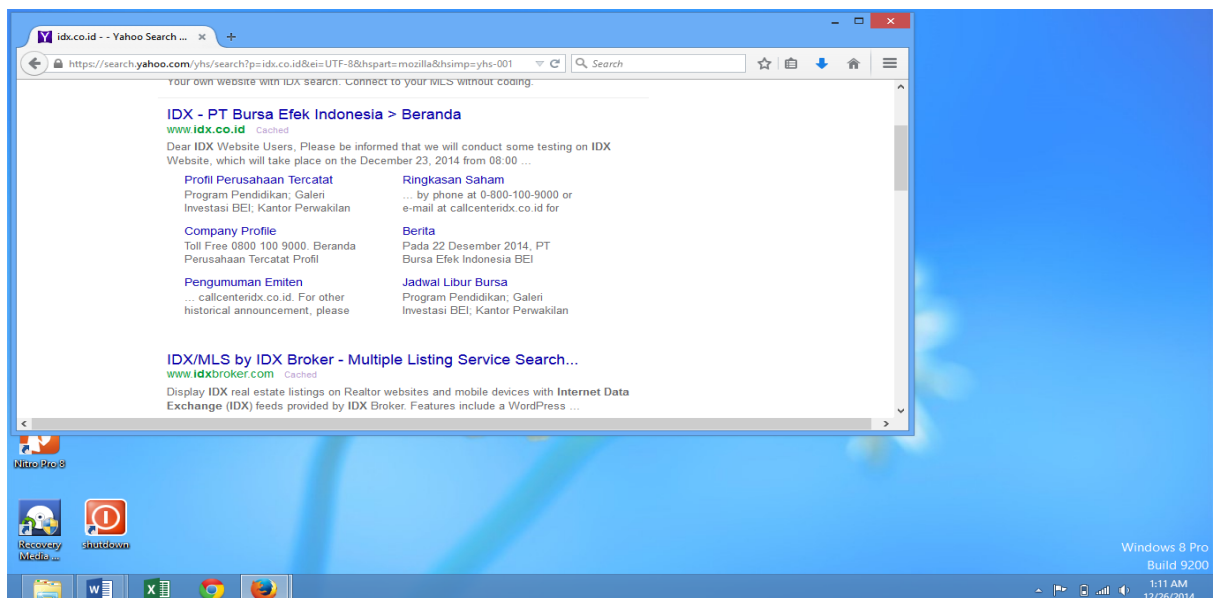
idx.co.id - - Yahoo Search ... ×
+
https://search.yahoo.com/yhs/search?p=idx.co.id&ei=UTF-8&hspart=mozilla&hsimp=yhs-001
Search

Your own website with IDX search. Connect to your MLS without coding.

IDX - PT Bursa Efek Indonesia > Beranda
www.idx.co.id Cached
Dear IDX Website Users, Please be informed that we will conduct some testing on IDX Website, which will take place on the December 23, 2014 from 08:00 ...

Profil Perusahaan Tercatat
Program Pendidikan; Galeri Investasi BEI; Kantor Perwakilan

Ringkasan Saham
... by phone at 0-800-100-9000 or e-mail at callcenteridx.co.id for

Company Profile
Toll Free 0800 100 9000. Beranda Perusahaan Tercatat Profil

Berita
Pada 22 Desember 2014, PT Bursa Efek Indonesia BEI

Pengumuman Emiten
... callcenteridx.co.id. For other historical announcement, please

Jadwal Libur Bursa
Program Pendidikan; Galeri Investasi BEI; Kantor Perwakilan

IDX/MLS by IDX Broker - Multiple Listing Service Search...
www.idxbroker.com Cached
Display IDX real estate listings on Realtor websites and mobile devices with Internet Data Exchange (IDX) feeds provided by IDX Broker. Features include a WordPress ...

Nitro Pro 8
Recovery Media ...
shutdown

Windows 8 Pro
Build 9200
1:11 AM
12/26/2014